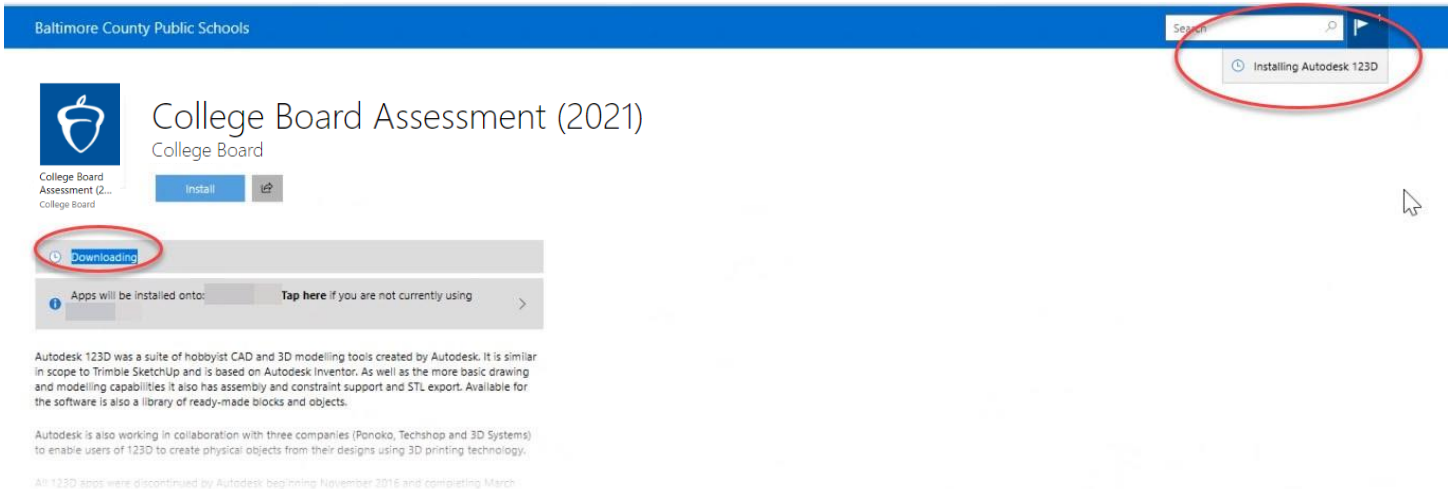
Baltimore County Public Schools

Search

Installing Autodesk 123D

College Board Assessment (2...
College Board

College Board Assessment (2021)

College Board

Install

Downloading

Apps will be installed onto: Tap here if you are not currently using

Autodesk 123D was a suite of hobbyist CAD and 3D modelling tools created by Autodesk. It is similar in scope to Trimble SketchUp and is based on Autodesk Inventor. As well as the more basic drawing and modelling capabilities it also has assembly and constraint support and STL export. Available for the software is also a library of ready-made blocks and objects.

Autodesk is also working in collaboration with three companies (Ponoko, Techshop and 3D Systems) to enable users of 123D to create physical objects from their designs using 3D printing technology.

All 123D apps were discontinued by Autodesk beginning November 2016 and completing March